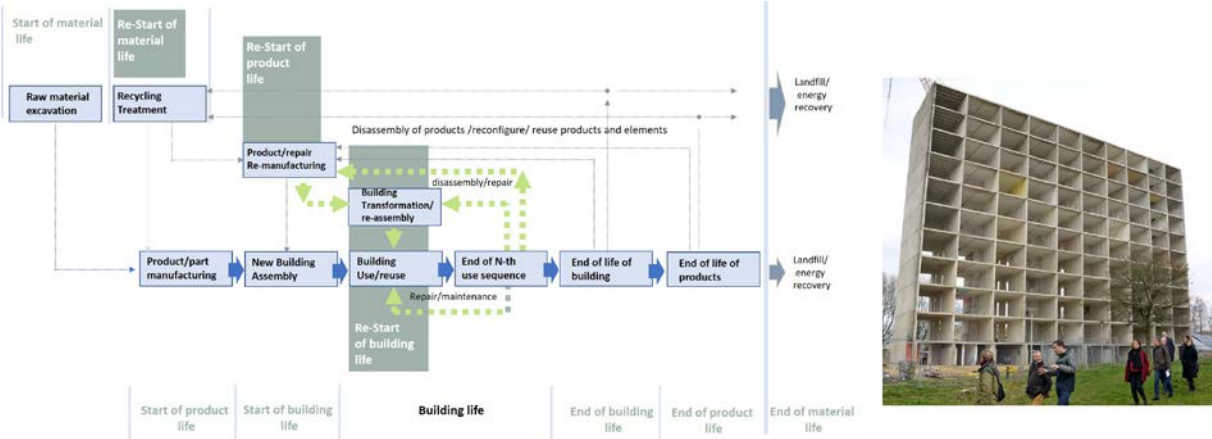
Start of material life

Re-Start of material life

Re-Start of product life

Raw material excavation

Recycling Treatment

Landfill/ energy recovery

Disassembly of products /reconfigure/ reuse products and elements

Product/repair Re-manufacturing

disassembly/repair

Building Transformation/ re-assembly

Product/part manufacturing

New Building Assembly

Building Use/reuse

End of N-th use sequence

End of life of building

End of life of products

Landfill/ energy recovery

Repair/maintenance

Re-Start of building life

Start of product life

Start of building life

Building life

End of building life

End of product life

End of material life